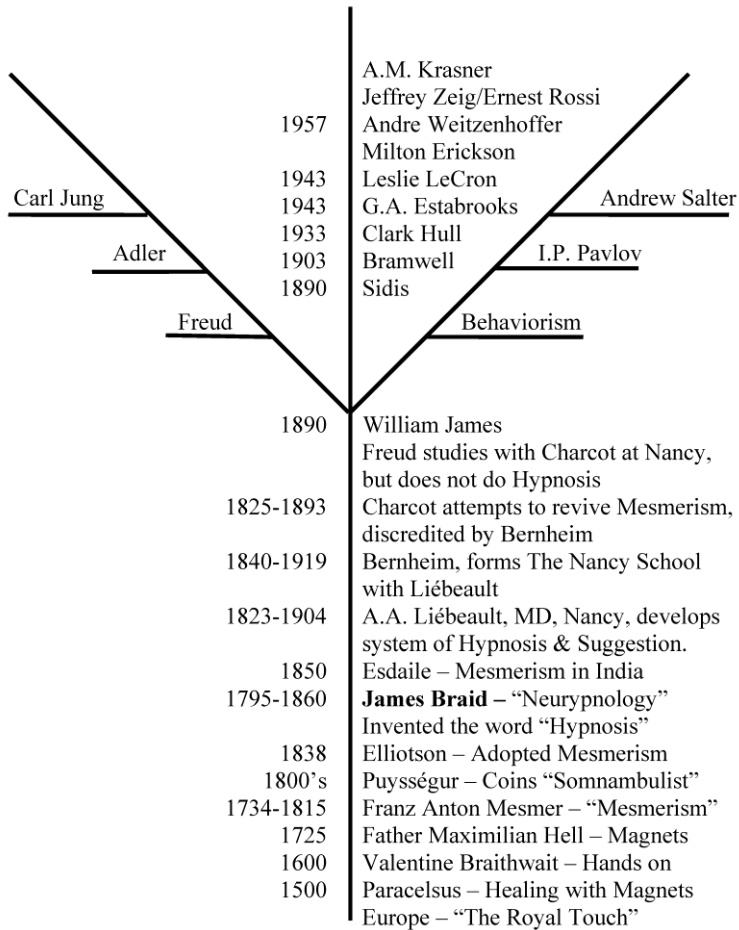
A.M. Krasner
Jeffrey Zeig/Ernest Rossi
1957 Andre Weitzenhoffer
Milton Erickson
1943 Leslie LeCron
1943 G.A. Estabrooks
1933 Clark Hull
1903 Bramwell
1890 Sidis

Carl Jung
Adler
Freud

Andrew Salter
I.P. Pavlov
Behaviorism

1890 William James
Freud studies with Charcot at Nancy, but does not do Hypnosis
1825-1893 Charcot attempts to revive Mesmerism, discredited by Bernheim
1840-1919 Bernheim, forms The Nancy School with Liébeault
1823-1904 A.A. Liébeault, MD, Nancy, develops system of Hypnosis & Suggestion.
1850 Esdaile – Mesmerism in India
1795-1860 **James Braid –** "Neurypnology"
Invented the word "Hypnosis"
1838 Elliotson – Adopted Mesmerism
1800's Puysségur – Coins "Somnambulist"
1734-1815 Franz Anton Mesmer – "Mesmerism"
1725 Father Maximilian Hell – Magnets
1600 Valentine Braithwait – Hands on
1500 Paracelsus – Healing with Magnets
Europe – "The Royal Touch"